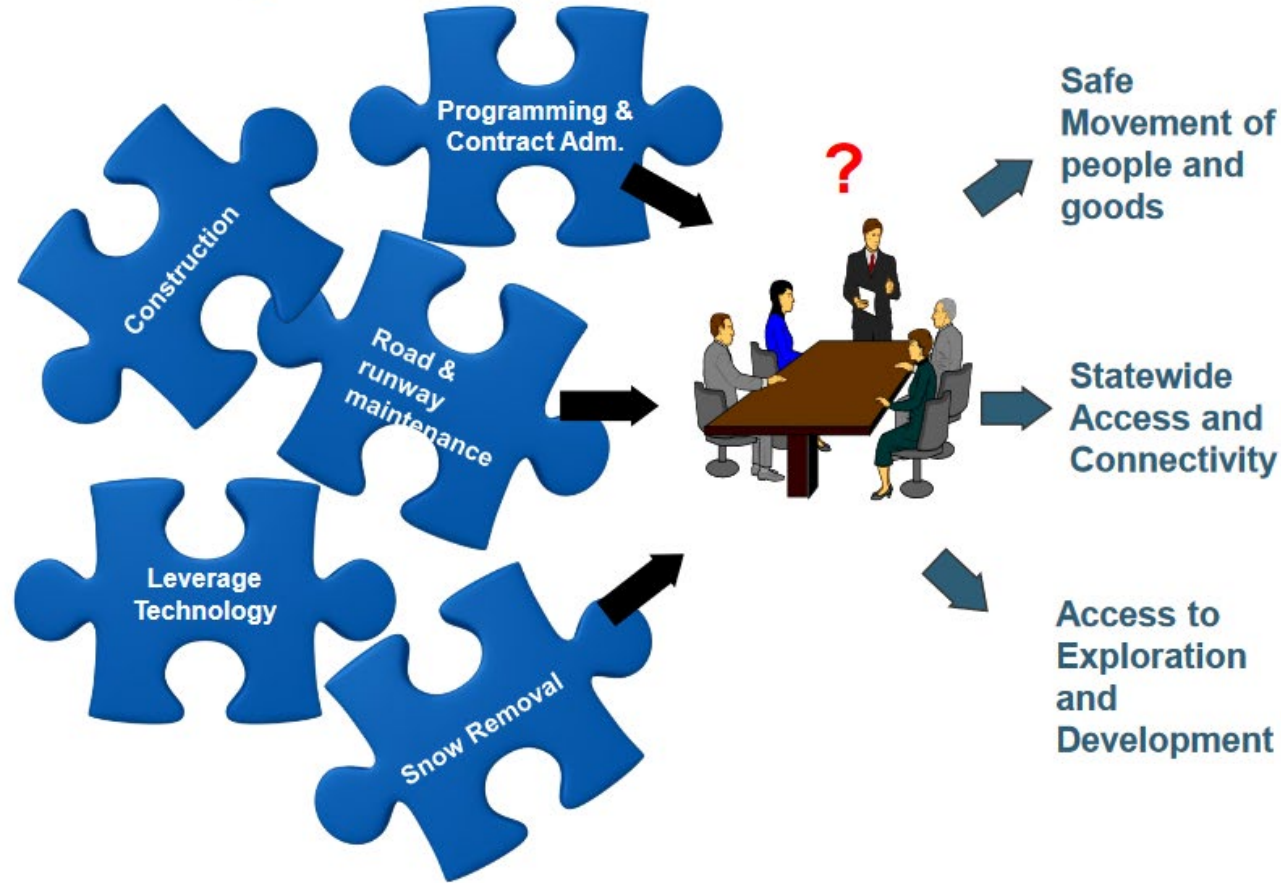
Programming & Contract Adm.

Construction

Road & runway maintenance

Leverage Technology

Snow Removal

?

Safe Movement of people and goods

Statewide Access and Connectivity

Access to Exploration and Development